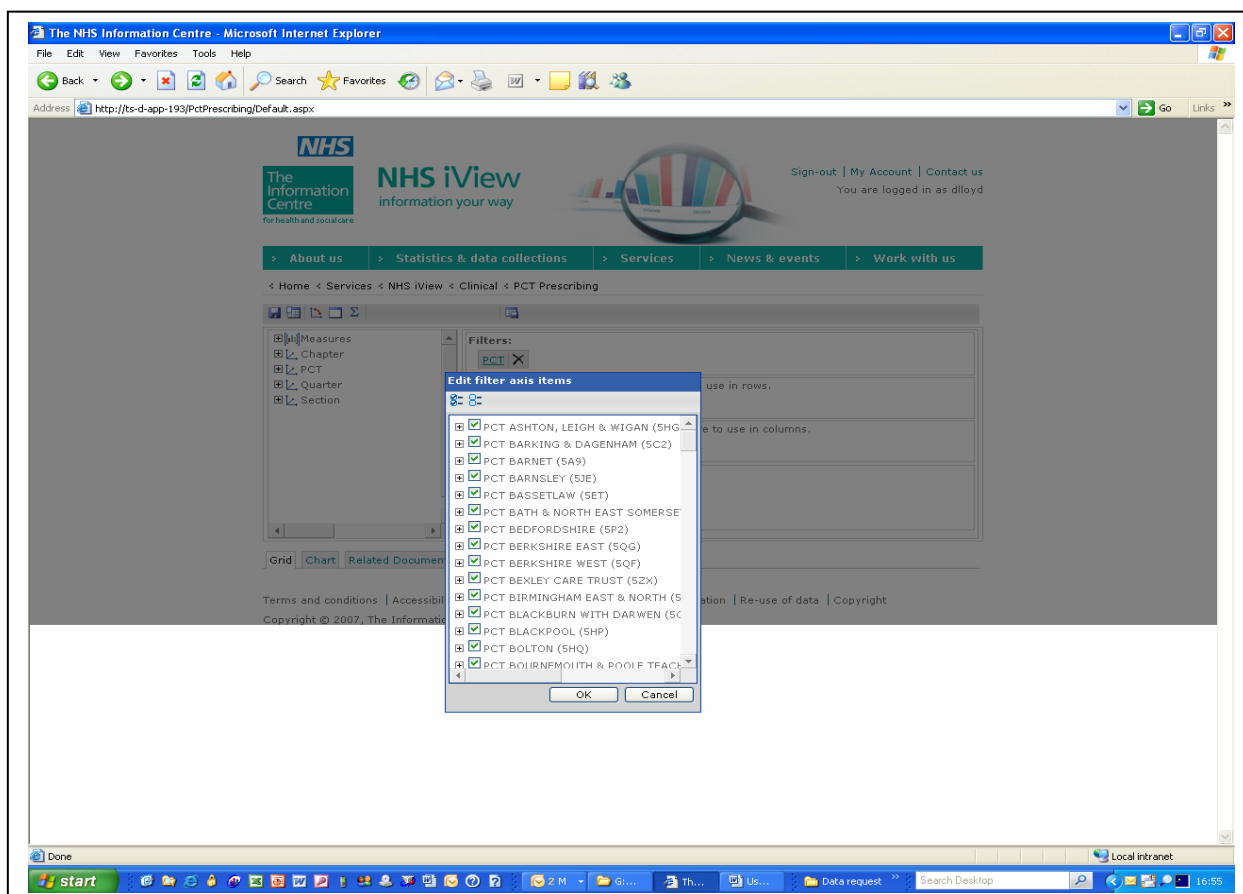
The NHS Information Centre - Microsoft Internet Explorer

File Edit View Favorites Tools Help

Back Search Favorites

Address http://ts-d-app-193/PctPrescribing/Default.aspx

Go Links

NHS

The Information Centre for health and social care

NHS iView information your way

Sign-out | My Account | Contact us
You are logged in as dlloyd

About us | Statistics & data collections | Services | News & events | Work with us

< Home < Services < NHS iView < Clinical < PCT Prescribing

Measures
Chapter
PCT
Quarter
Section

Filters:
PCT

use in rows.

e to use in columns.

Edit filter axis items

PCT ASHTON, LEIGH & WIGAN (5HG
PCT BARKING & DAGENHAM (5C2)
PCT BARNET (5A9)
PCT BARNSLEY (5JE)
PCT BASSETLAW (5ET)
PCT BATH & NORTH EAST SOMERSE
PCT BEDFORDSHIRE (5P2)
PCT BERKSHIRE EAST (5QG)
PCT BERKSHIRE WEST (5QF)
PCT BEXLEY CARE TRUST (5ZX)
PCT BIRMINGHAM EAST & NORTH (5
PCT BLACKBURN WITH DARWEN (5C
PCT BLACKPOOL (5HP)
PCT BOLTON (5HQ)
PCT BOURNEMOUTH & POOLE TEACH

OK Cancel

Grid Chart Related Documen

Terms and conditions | Accessibil ation | Re-use of data | Copyright

Copyright © 2007, The Informati

Done

Local intranet

start 2 M G... Th... Us... Data request Search Desktop 16:55